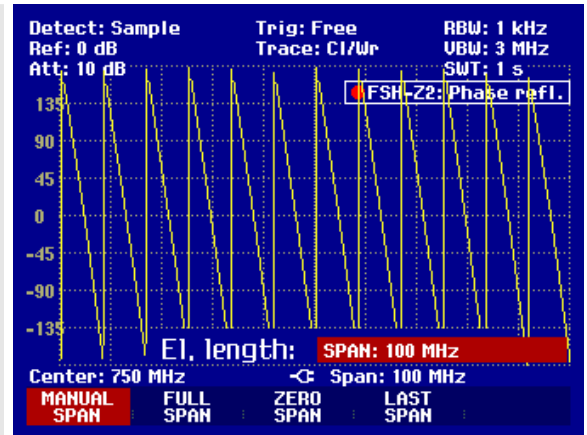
Detect: Sample
Ref: 0 dB
Att: 10 dB

Trig: Free
Trace: Cl/Wr

RBW: 1 kHz
VBW: 3 MHz
SWT: 1 s

FSH-Z2: Phase refl.

135
90
45
0
-45
-90
-135

El. length:
SPAN: 100 MHz

Center: 750 MHz
Span: 100 MHz

MANUAL SPAN
FULL SPAN
ZERO SPAN
LAST SPAN